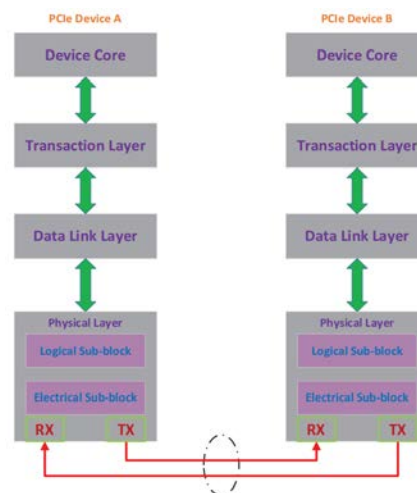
PCIe Device A

Device Core

Transaction Layer

Data Link Layer

Physical Layer

Logical Sub-block

Electrical Sub-block

RX

TX

PCIe Device B

Device Core

Transaction Layer

Data Link Layer

Physical Layer

Logical Sub-block

Electrical Sub-block

RX

TX